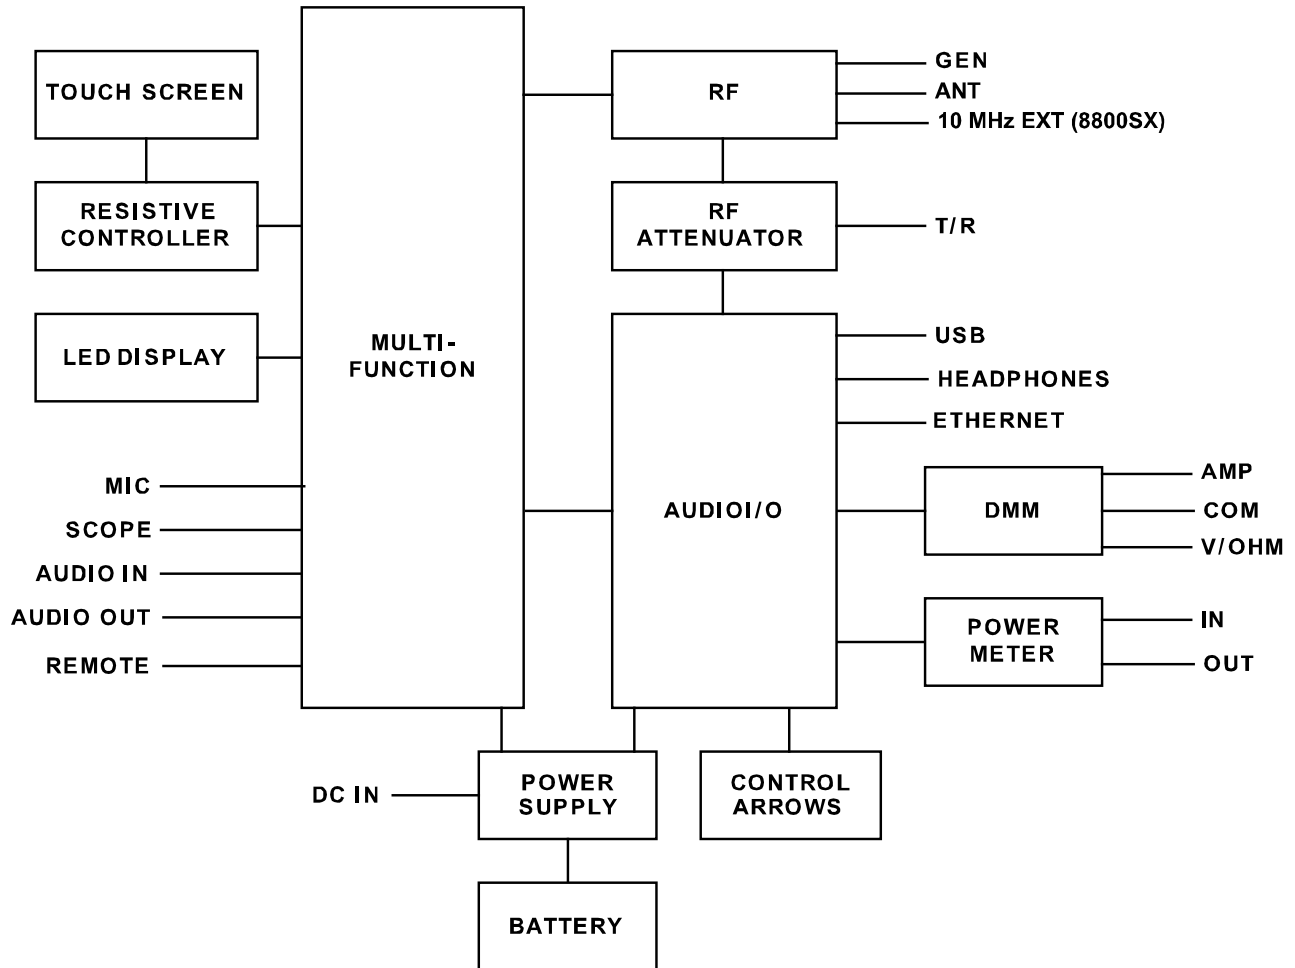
TOUCH SCREEN

RESISTIVE CONTROLLER

LED DISPLAY

MULTI-FUNCTION

RF

GEN

ANT

10 MHz EXT (8800SX)

RF ATTENUATOR

T/R

USB

HEADPHONES

ETHERNET

AUDIOI/O

DMM

AMP

COM

V/OHM

POWER METER

IN

OUT

MIC

SCOPE

AUDIO IN

AUDIO OUT

REMOTE

DC IN

POWER SUPPLY

CONTROL ARROWS

BATTERY